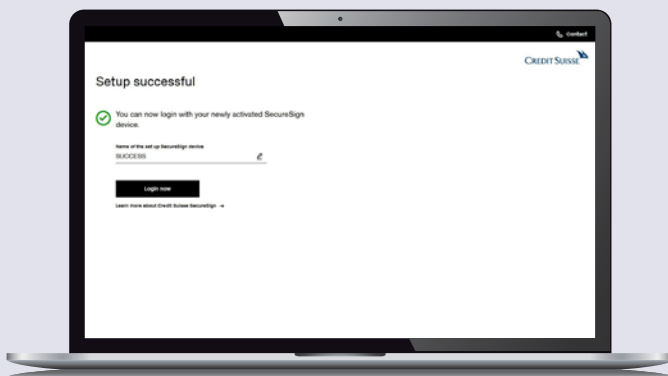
Contact

CREDIT SUISSE

Setup successful

You can now login with your newly activated SecureSign device.

Name of the set up SecureSign device
SUCCESS

Login now

Learn more about Credit Suisse SecureSign →